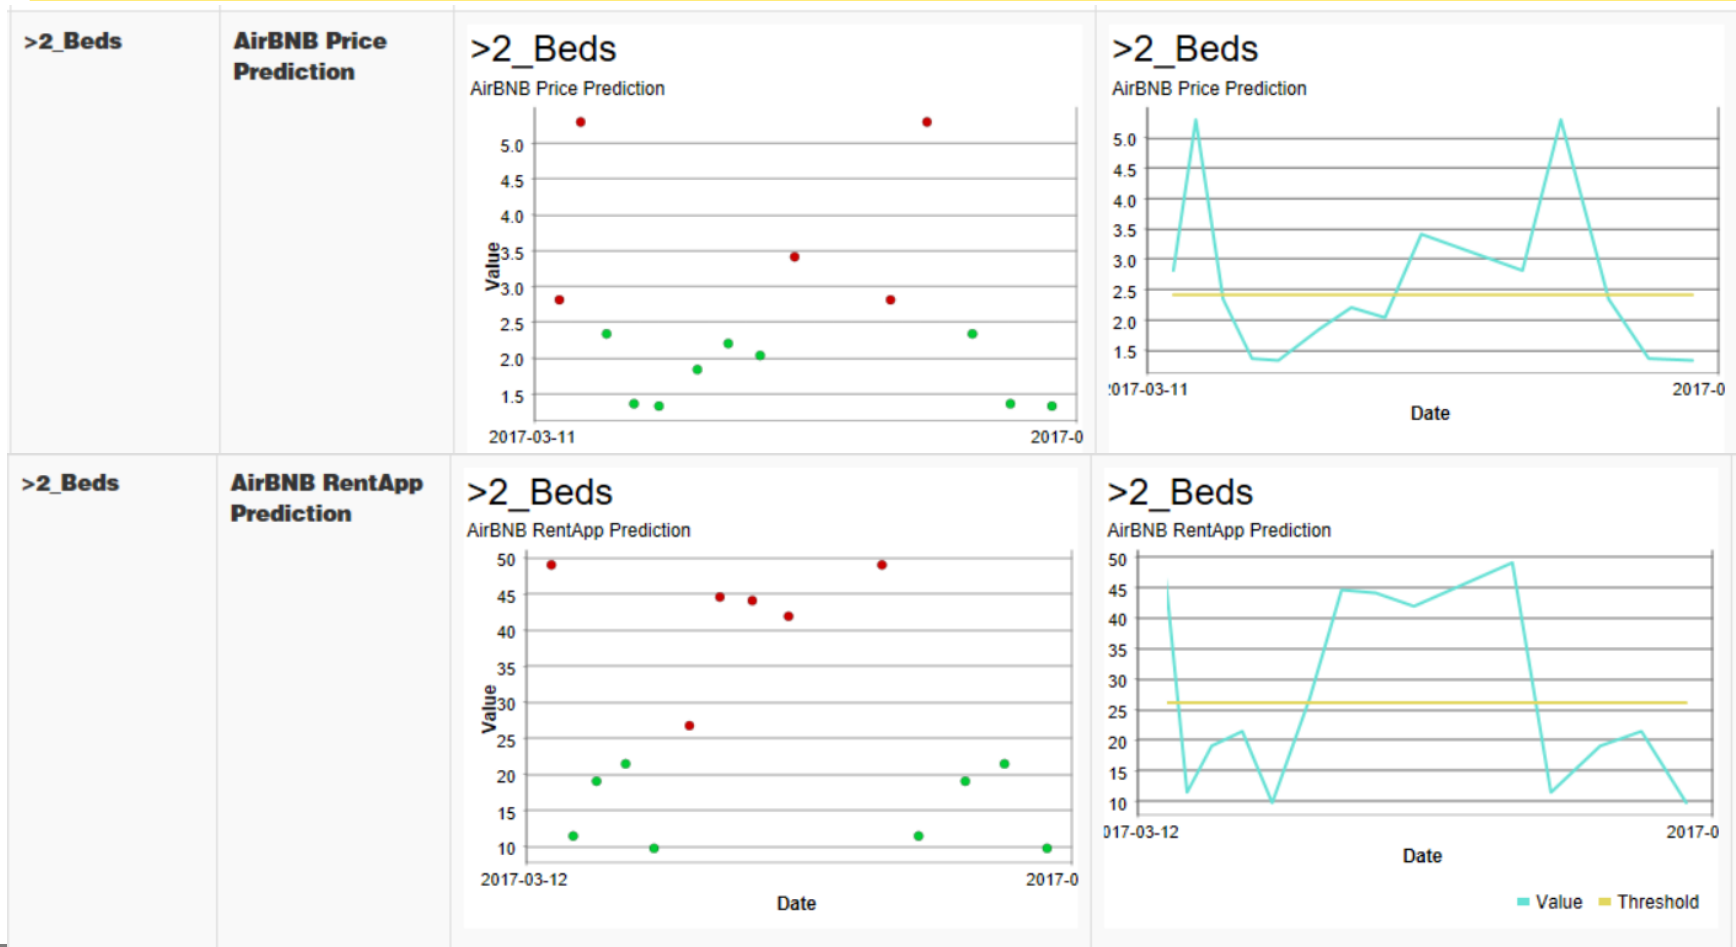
>2_Beds

AirBNB Price Prediction

>2_Beds
AirBNB Price Prediction
5.0
4.5
4.0
3.5
3.0
2.5
2.0
1.5
Value
2017-03-11
2017-0

>2_Beds
AirBNB Price Prediction
5.0
4.5
4.0
3.5
3.0
2.5
2.0
1.5
!017-03-11
2017-0
Date

>2_Beds

AirBNB RentApp Prediction

>2_Beds
AirBNB RentApp Prediction
50
45
40
35
30
25
20
15
10
Value
2017-03-12
2017-0
Date

>2_Beds
AirBNB RentApp Prediction
50
45
40
35
30
25
20
15
10
017-03-12
2017-0
Date
Value Threshold